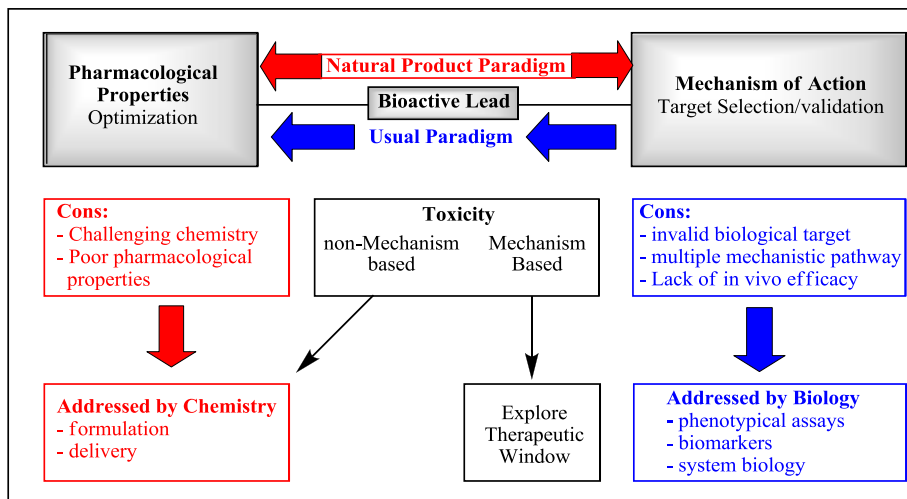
Pharmacological Properties Optimization

Natural Product Paradigm

Bioactive Lead

Usual Paradigm

Mechanism of Action Target Selection/validation

Cons:
- Challenging chemistry
- Poor pharmacological properties

Toxicity
non-Mechanism based
Mechanism Based

Cons:
- invalid biological target
- multiple mechanistic pathway
- Lack of in vivo efficacy

Addressed by Chemistry
- formulation
- delivery

Explore Therapeutic Window

Addressed by Biology
- phenotypical assays
- biomarkers
- system biology